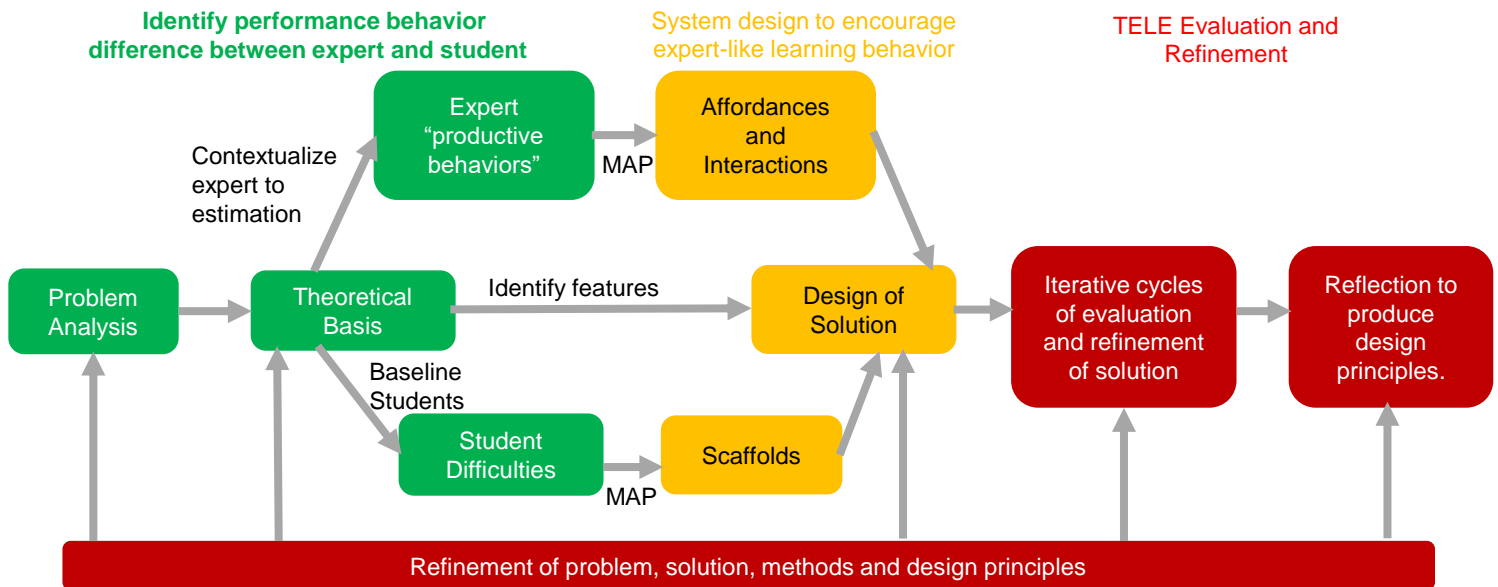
Identify performance behavior difference between expert and student

System design to encourage expert-like learning behavior

TELE Evaluation and Refinement

Contextualize expert to estimation

Expert "productive behaviors"

MAP

Affordances and Interactions

Problem Analysis

Theoretical Basis

Identify features

Design of Solution

Iterative cycles of evaluation and refinement of solution

Reflection to produce design principles.

Baseline Students

Student Difficulties

MAP

Scaffolds

Refinement of problem, solution, methods and design principles